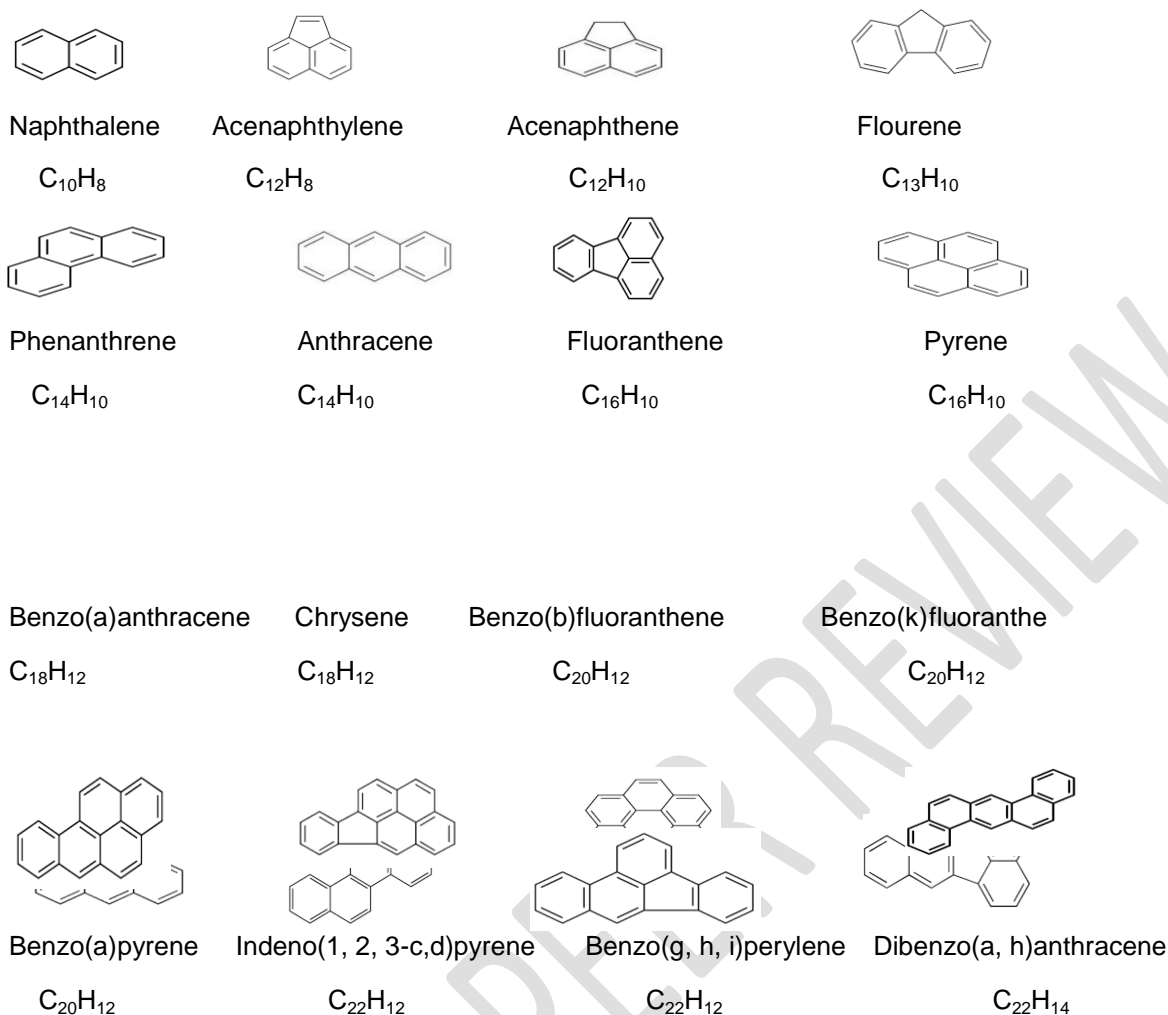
Naphthalene Acenaphthylene Acenaphthene Flourene

$C_{10}H_8$ $C_{12}H_8$ $C_{12}H_{10}$ $C_{13}H_{10}$

Phenanthrene Anthracene Fluoranthene Pyrene

$C_{14}H_{10}$ $C_{14}H_{10}$ $C_{16}H_{10}$ $C_{16}H_{10}$

Benzo(a)anthracene Chrysene Benzo(b)fluoranthene Benzo(k)fluoranthe

$C_{18}H_{12}$ $C_{18}H_{12}$ $C_{20}H_{12}$ $C_{20}H_{12}$

Benzo(a)pyrene Indeno(1, 2, 3-c,d)pyrene Benzo(g, h, i)perylene Dibenzo(a, h)anthracene

$C_{20}H_{12}$ $C_{22}H_{12}$ $C_{22}H_{12}$ $C_{22}H_{14}$

DRAFT REVIEW